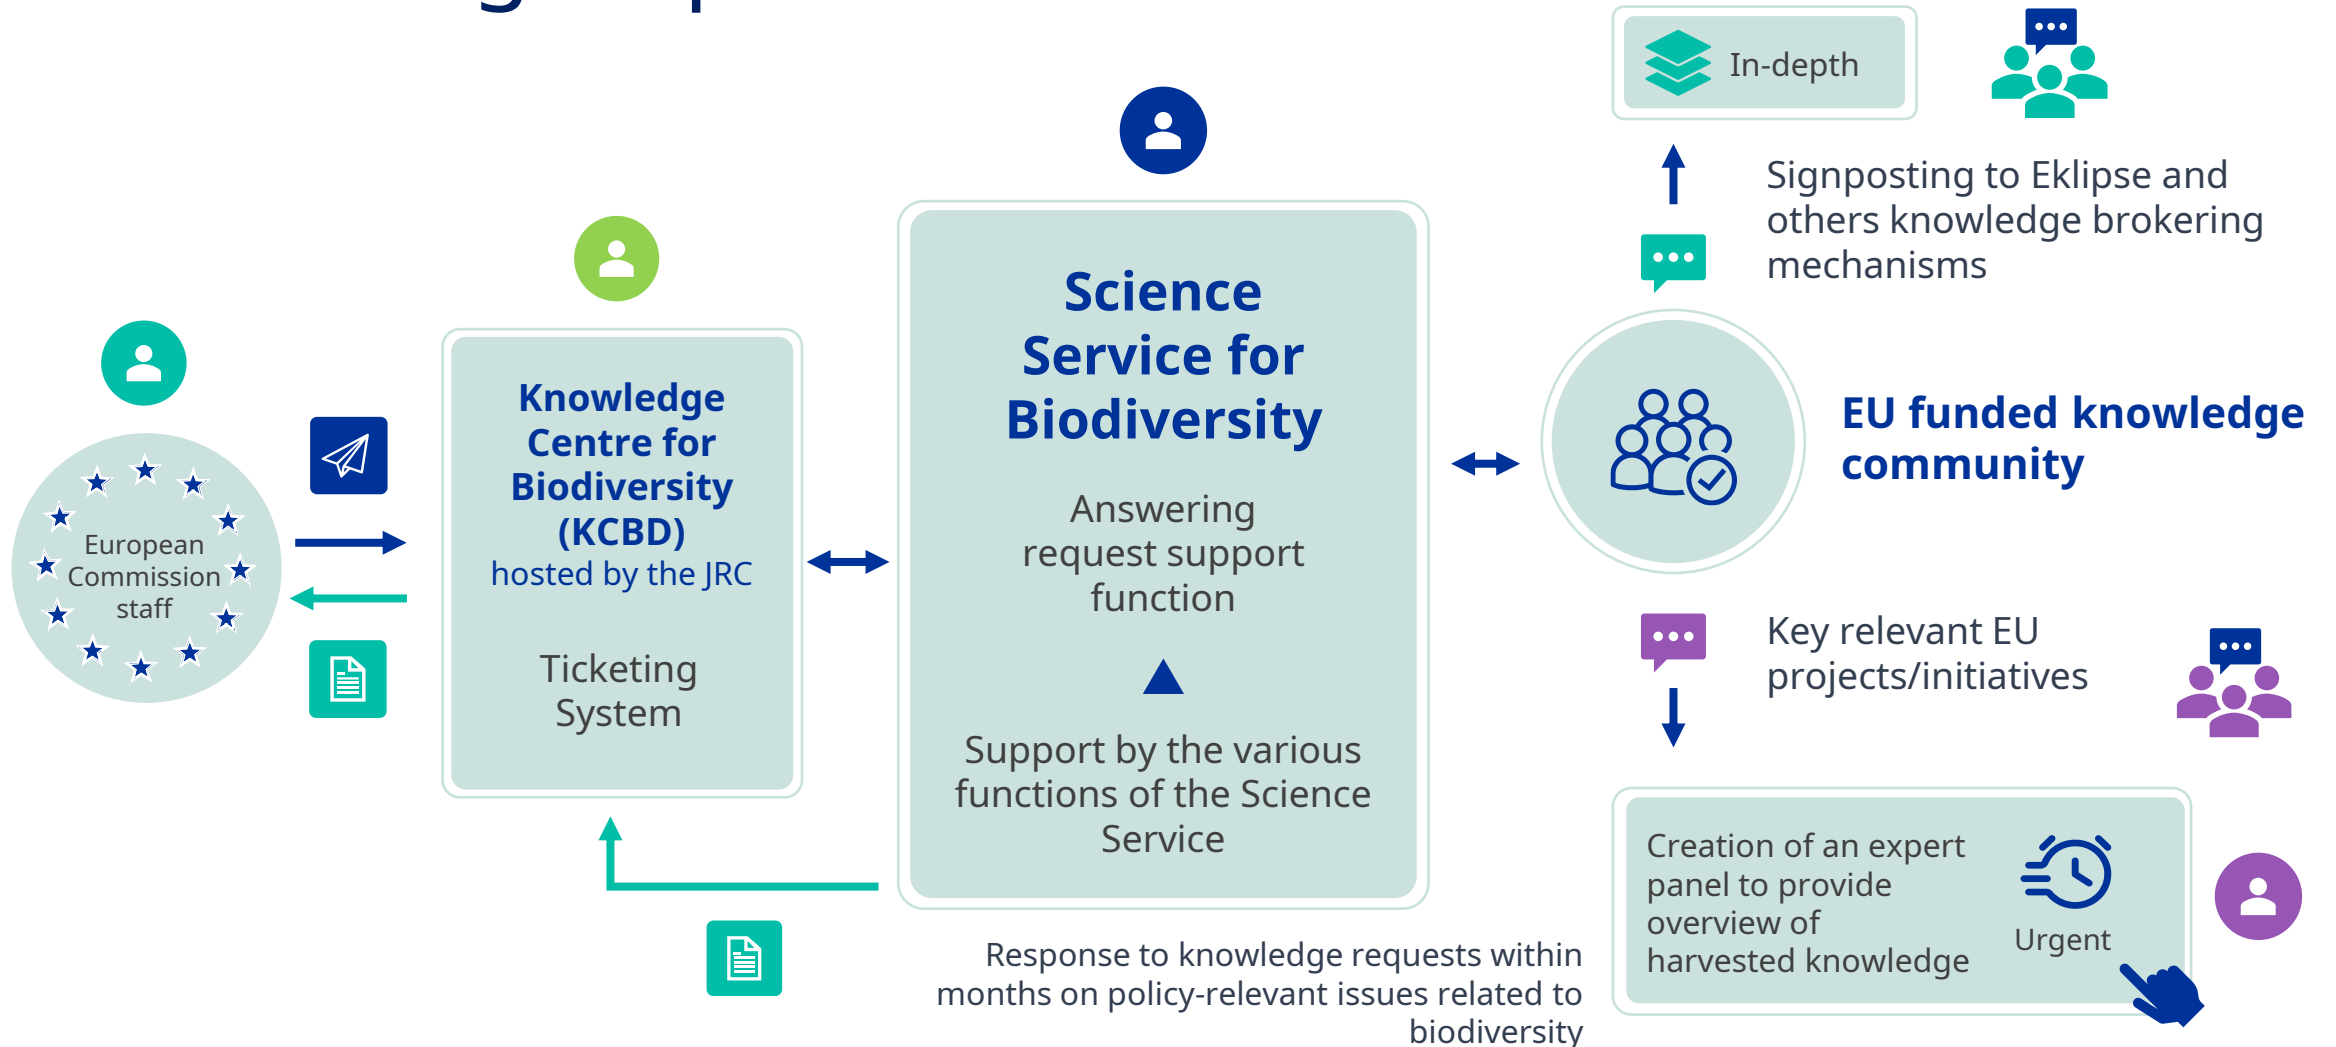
European Commission staff

Knowledge Centre for Biodiversity (KCBD)
hosted by the JRC

Ticketing System

Science Service for Biodiversity

Answering request support function

Support by the various functions of the Science Service

Response to knowledge requests within months on policy-relevant issues related to biodiversity

In-depth

Signposting to Eklipse and others knowledge brokering mechanisms

EU funded knowledge community

Key relevant EU projects/initiatives

Creation of an expert panel to provide overview of harvested knowledge

Urgent